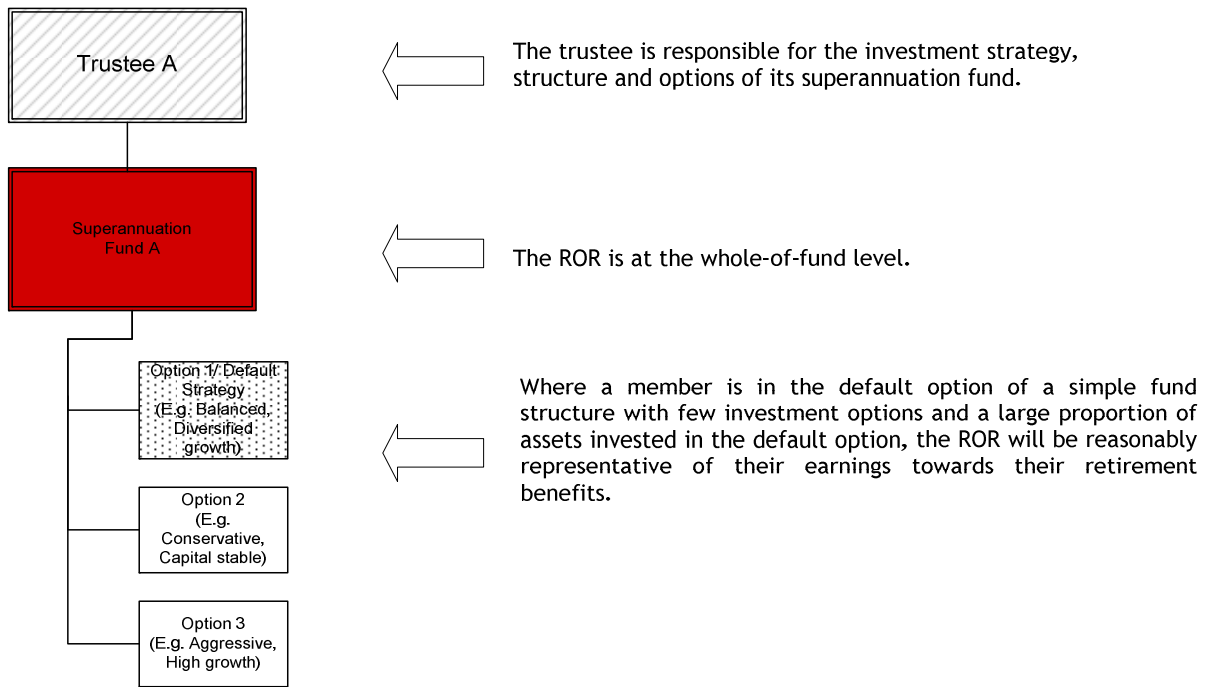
Trustee A

The trustee is responsible for the investment strategy, structure and options of its superannuation fund.

Superannuation Fund A

The ROR is at the whole-of-fund level.

Option 1/ Default Strategy (E.g. Balanced, Diversified growth)

Option 2 (E.g. Conservative, Capital stable)

Option 3 (E.g. Aggressive, High growth)

Where a member is in the default option of a simple fund structure with few investment options and a large proportion of assets invested in the default option, the ROR will be reasonably representative of their earnings towards their retirement benefits.